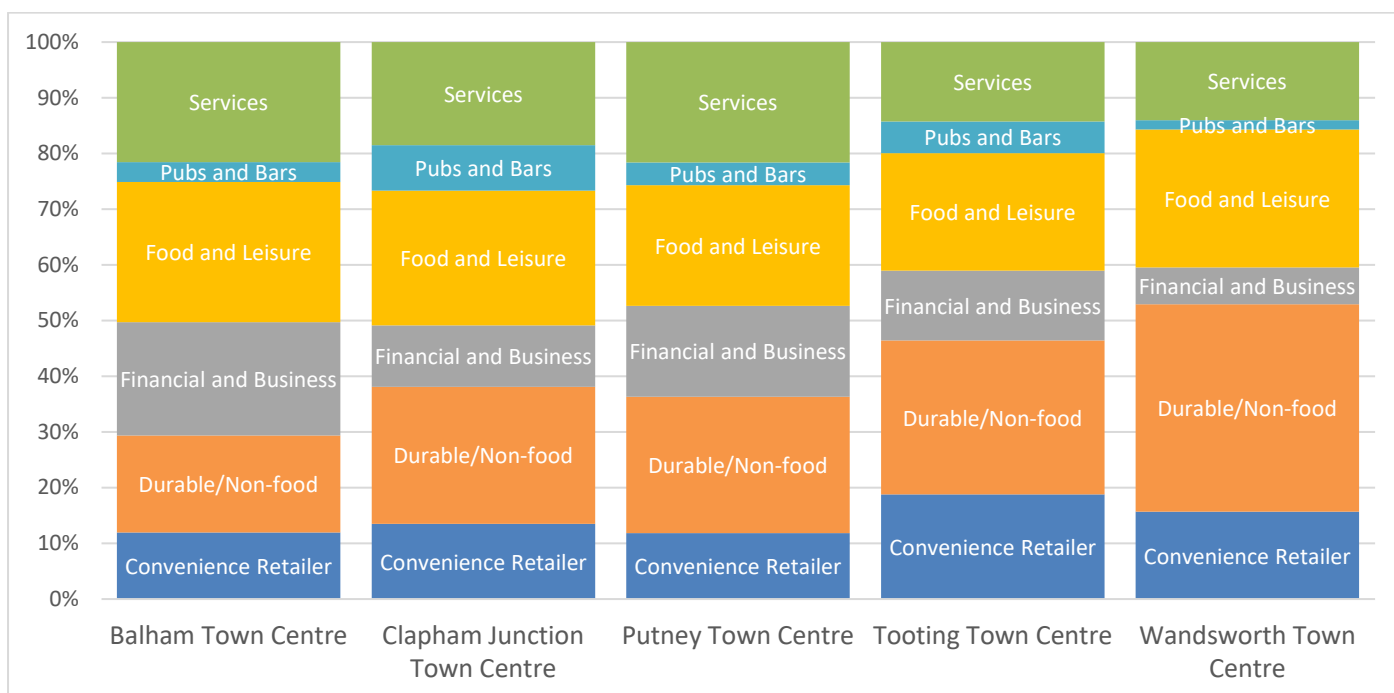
100%
90%
80%
70%
60%
50%
40%
30%
20%
10%
0%

Services
Pubs and Bars
Food and Leisure
Financial and Business
Durable/Non-food
Convenience Retailer

Services
Pubs and Bars
Food and Leisure
Financial and Business
Durable/Non-food
Convenience Retailer

Services
Pubs and Bars
Food and Leisure
Financial and Business
Durable/Non-food
Convenience Retailer

Services
Pubs and Bars
Food and Leisure
Financial and Business
Durable/Non-food
Convenience Retailer

Services
Pubs and Bars
Food and Leisure
Financial and Business
Durable/Non-food
Convenience Retailer

Balham Town Centre
Clapham Junction Town Centre
Putney Town Centre
Tooting Town Centre
Wandsworth Town Centre